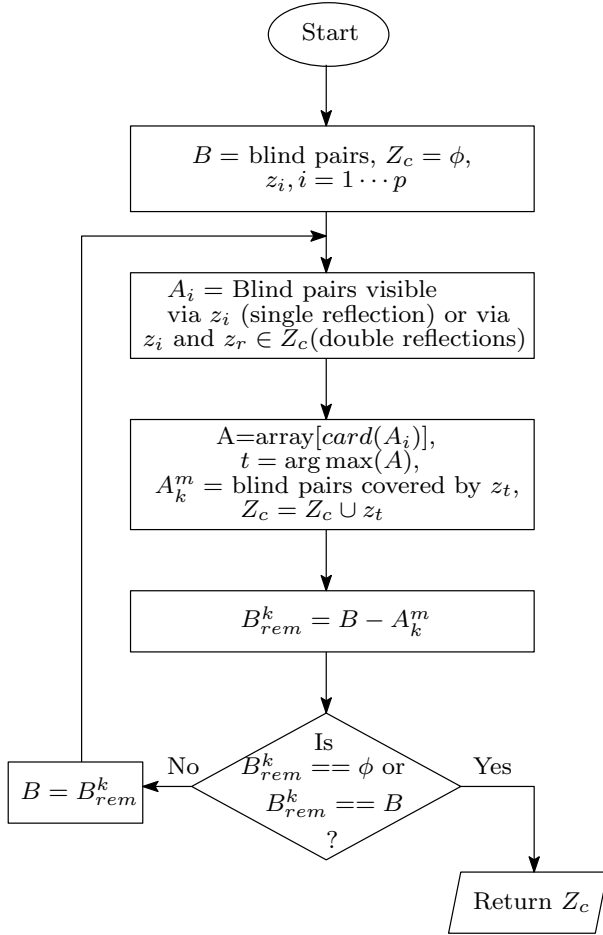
Start

$B$ = blind pairs, $Z_c = \phi$, $z_i, i = 1 \cdots p$

$A_i$ = Blind pairs visible via $z_i$ (single reflection) or via $z_i$ and $z_r \in Z_c$(double reflections)

A=array[$card(A_i)$], $t = \arg\max(A)$, $A_k^m$ = blind pairs covered by $z_t$, $Z_c = Z_c \cup z_t$

$B_{rem}^k = B - A_k^m$

Is $B_{rem}^k == \phi$ or $B_{rem}^k == B$ ?

No

$B = B_{rem}^k$

Yes

Return $Z_c$